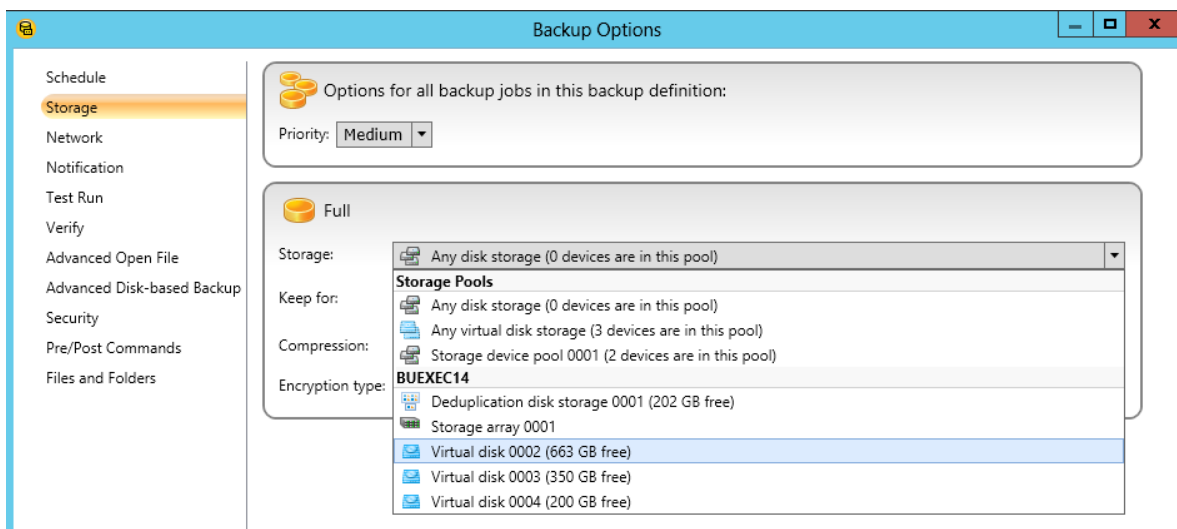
Backup Options

Schedule
Storage
Network
Notification
Test Run
Verify
Advanced Open File
Advanced Disk-based Backup
Security
Pre/Post Commands
Files and Folders

Options for all backup jobs in this backup definition:

Priority: Medium

Full

Storage: Any disk storage (0 devices are in this pool)

Keep for:

Compression:

Encryption type:

Storage Pools
Any disk storage (0 devices are in this pool)
Any virtual disk storage (3 devices are in this pool)
Storage device pool 0001 (2 devices are in this pool)
BUEXEC14
Deduplication disk storage 0001 (202 GB free)
Storage array 0001
Virtual disk 0002 (663 GB free)
Virtual disk 0003 (350 GB free)
Virtual disk 0004 (200 GB free)